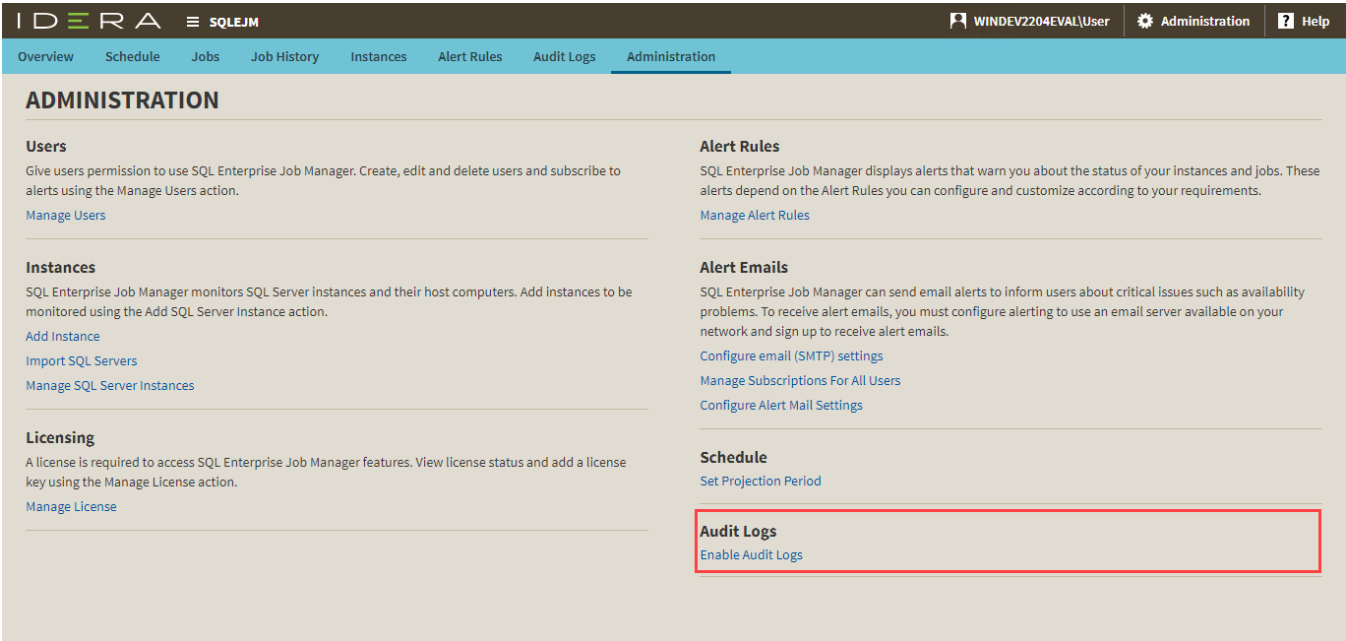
IDERA ≡ SQLEJM WINDEV2204EVAL\User Administration Help

Overview Schedule Jobs Job History Instances Alert Rules Audit Logs Administration

ADMINISTRATION

Users
Give users permission to use SQL Enterprise Job Manager. Create, edit and delete users and subscribe to alerts using the Manage Users action.
Manage Users

Instances
SQL Enterprise Job Manager monitors SQL Server instances and their host computers. Add instances to be monitored using the Add SQL Server Instance action.
Add Instance
Import SQL Servers
Manage SQL Server Instances

Licensing
A license is required to access SQL Enterprise Job Manager features. View license status and add a license key using the Manage License action.
Manage License

Alert Rules
SQL Enterprise Job Manager displays alerts that warn you about the status of your instances and jobs. These alerts depend on the Alert Rules you can configure and customize according to your requirements.
Manage Alert Rules

Alert Emails
SQL Enterprise Job Manager can send email alerts to inform users about critical issues such as availability problems. To receive alert emails, you must configure alerting to use an email server available on your network and sign up to receive alert emails.
Configure email (SMTP) settings
Manage Subscriptions For All Users
Configure Alert Mail Settings

Schedule
Set Projection Period

Audit Logs
Enable Audit Logs